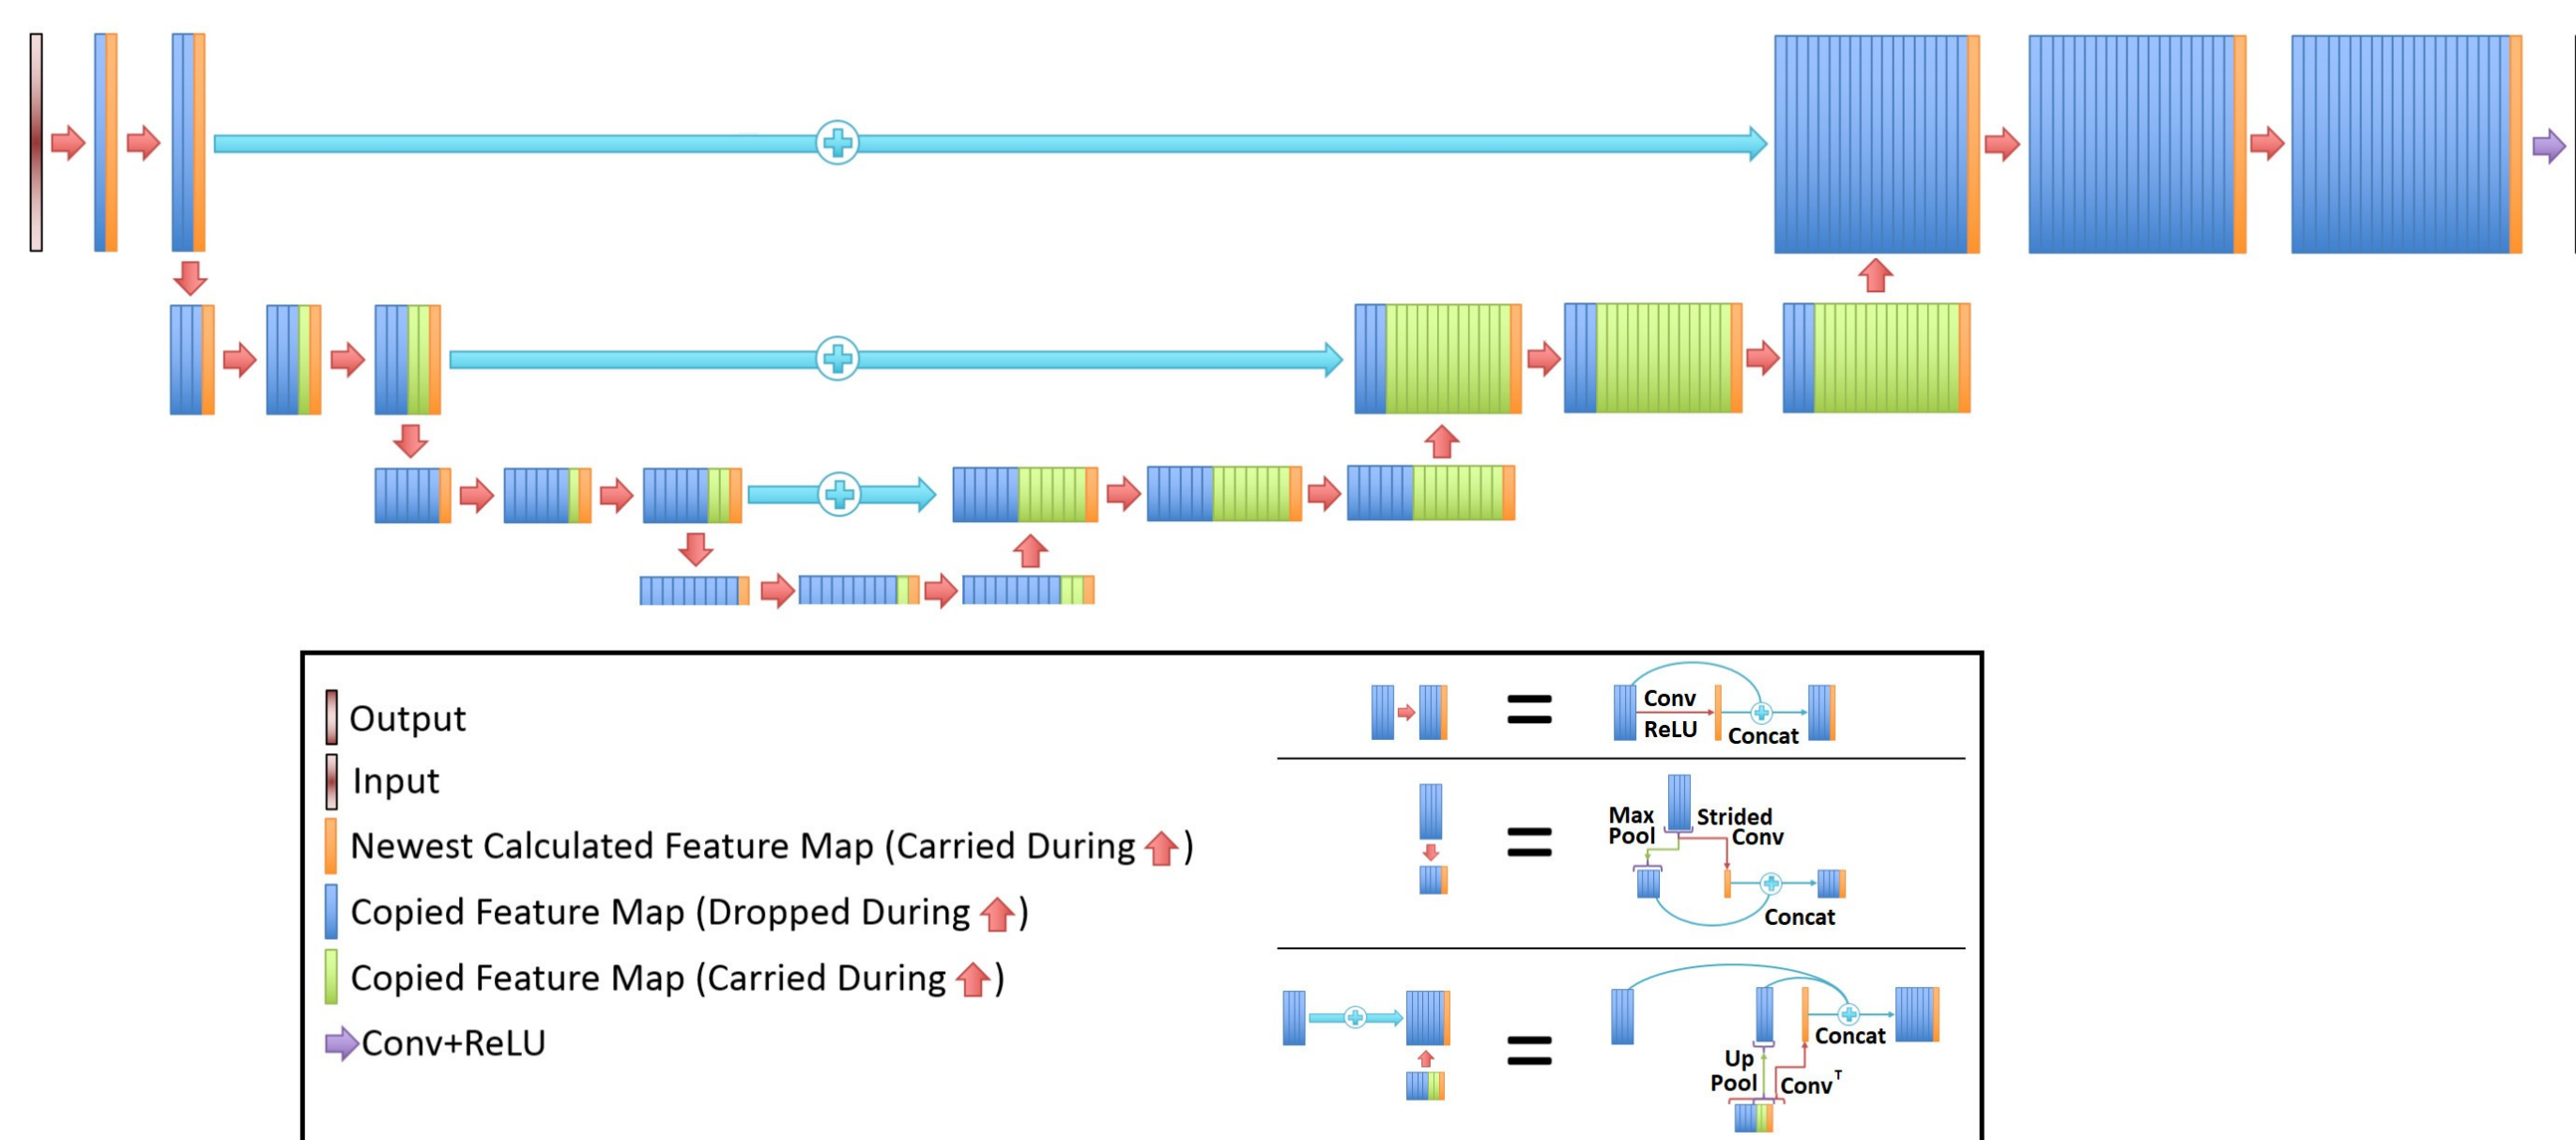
Output
Input
Newest Calculated Feature Map (Carried During )
Copied Feature Map (Dropped During )
Copied Feature Map (Carried During )
Conv+ReLU

=
Conv
ReLU
Concat

=
Max Pool
Strided Conv
Concat

=
Concat
Up Pool
Conv$^T$